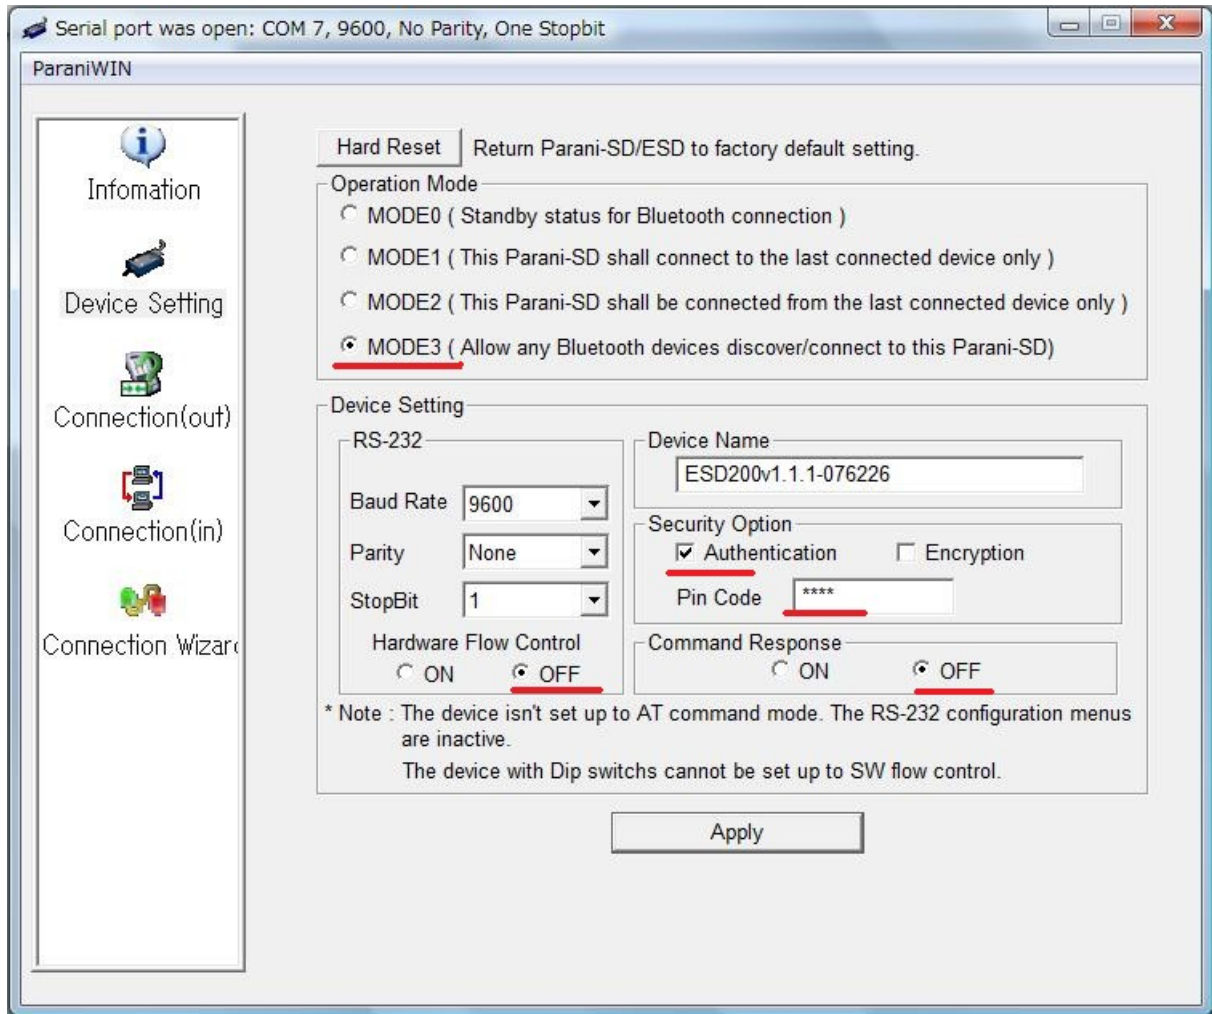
Serial port was open: COM 7, 9600, No Parity, One Stopbit

ParaniWIN

Infomation

Device Setting

Connection(out)

Connection(in)

Connection Wizar

Hard Reset Return Parani-SD/ESD to factory default setting.

Operation Mode

MODE0 ( Standby status for Bluetooth connection )

MODE1 ( This Parani-SD shall connect to the last connected device only )

MODE2 ( This Parani-SD shall be connected from the last connected device only )

MODE3 ( Allow any Bluetooth devices discover/connect to this Parani-SD)

Device Setting

RS-232

Baud Rate 9600

Parity None

StopBit 1

Hardware Flow Control

ON OFF

Device Name

ESD200v1.1.1-076226

Security Option

Authentication Encryption

Pin Code ****

Command Response

ON OFF

* Note : The device isn't set up to AT command mode. The RS-232 configuration menus are inactive.

The device with Dip switchs cannot be set up to SW flow control.

Apply